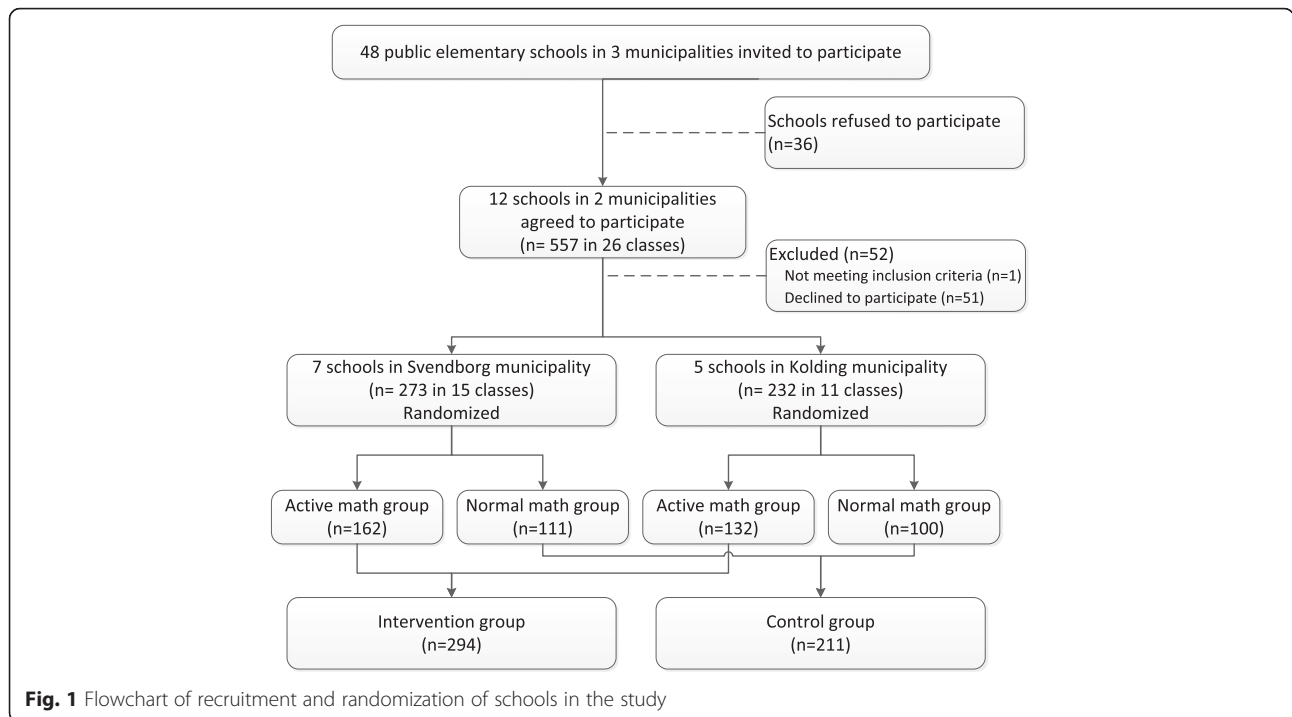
48 public elementary schools in 3 municipalities invited to participate

Schools refused to participate (n=36)

12 schools in 2 municipalities agreed to participate (n= 557 in 26 classes)

Excluded (n=52)
Not meeting inclusion criteria (n=1)
Declined to participate (n=51)

7 schools in Svendborg municipality (n= 273 in 15 classes) Randomized

5 schools in Kolding municipality (n= 232 in 11 classes) Randomized

Active math group (n=162)

Normal math group (n=111)

Active math group (n=132)

Normal math group (n=100)

Intervention group (n=294)

Control group (n=211)

**Fig. 1** Flowchart of recruitment and randomization of schools in the study